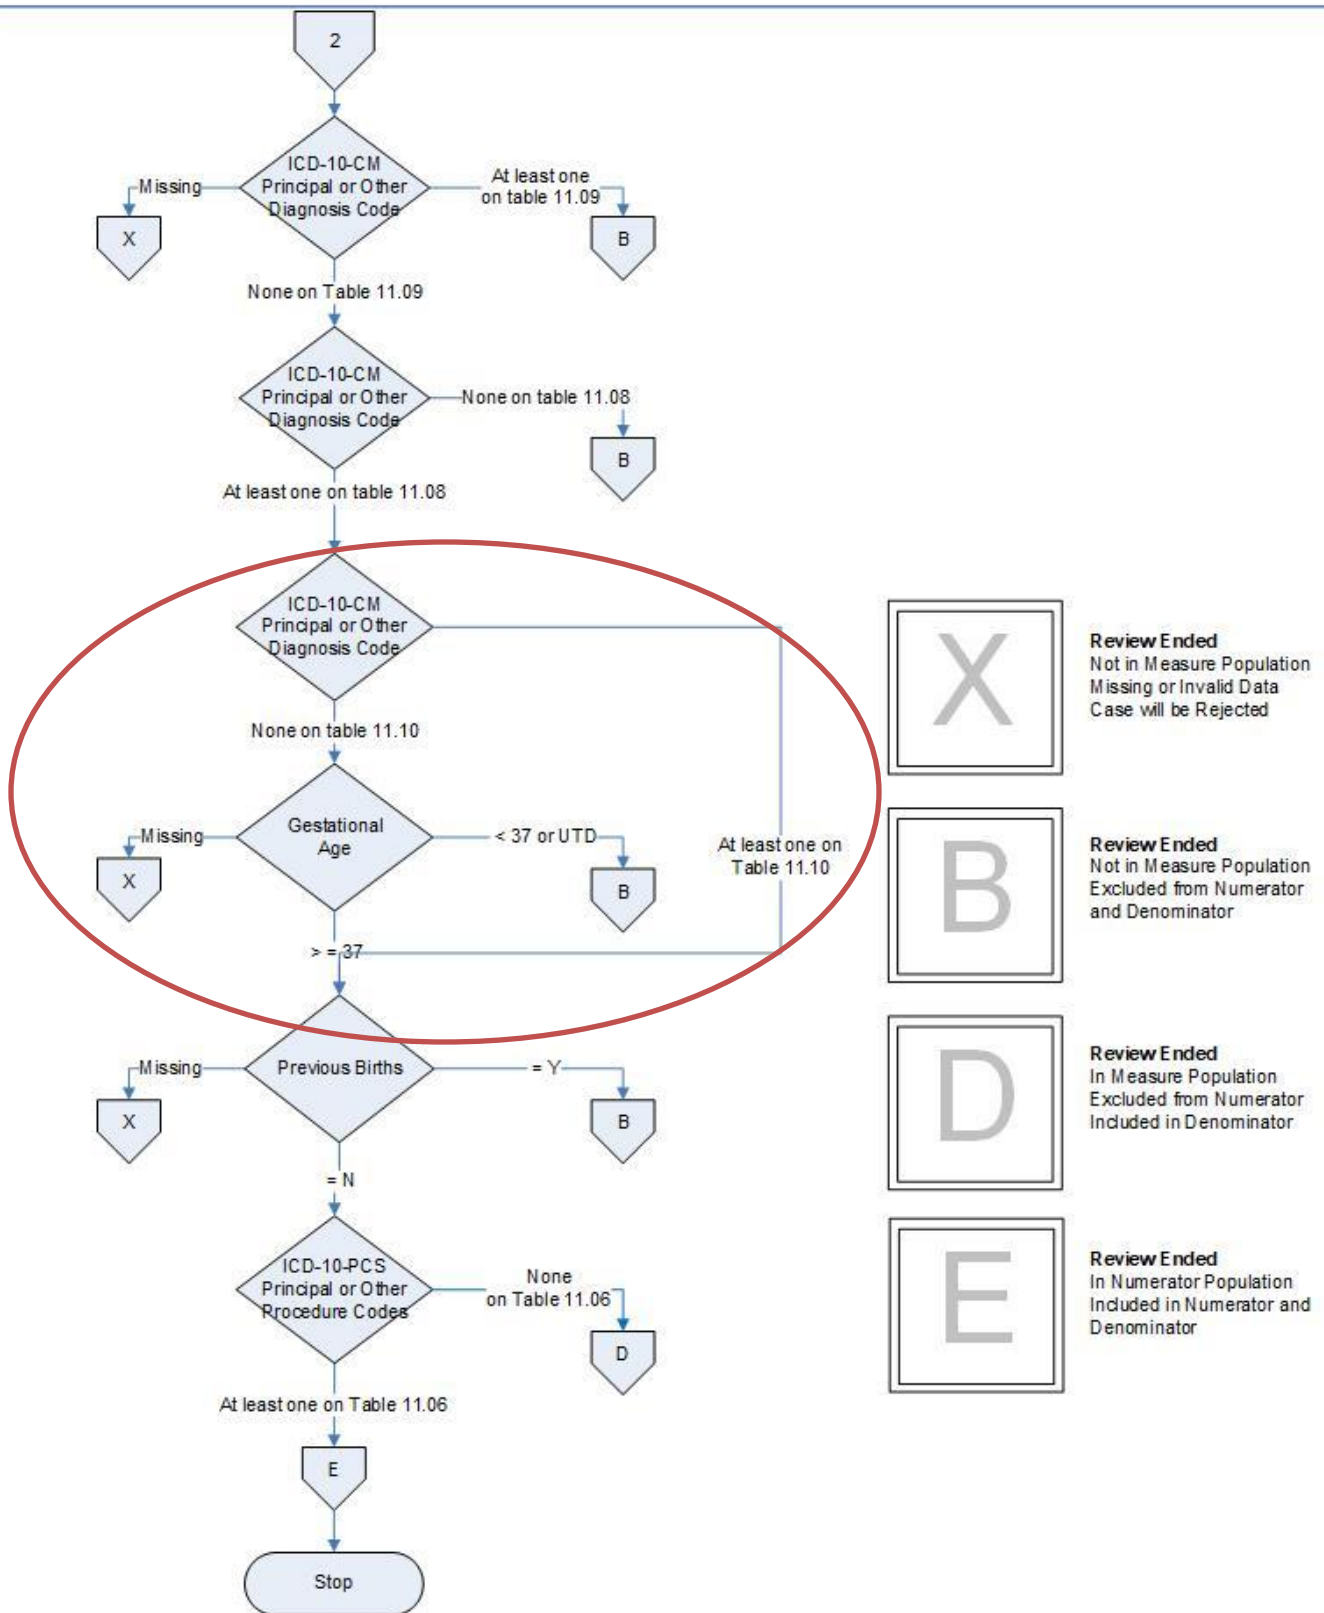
2

ICD-10-CM Principal or Other Diagnosis Code

Missing

X

At least one on table 11.09

B

None on Table 11.09

ICD-10-CM Principal or Other Diagnosis Code

None on table 11.08

B

At least one on table 11.08

ICD-10-CM Principal or Other Diagnosis Code

None on table 11.10

Gestational Age

Missing

X

< 37 or UTD

B

At least one on Table 11.10

> = 37

Previous Births

Missing

X

= Y

B

= N

ICD-10-PCS Principal or Other Procedure Codes

None on Table 11.06

D

At least one on Table 11.06

E

Stop

X

Review Ended
Not in Measure Population
Missing or Invalid Data
Case will be Rejected

B

Review Ended
Not in Measure Population
Excluded from Numerator and Denominator

D

Review Ended
In Measure Population
Excluded from Numerator
Included in Denominator

E

Review Ended
In Numerator Population
Included in Numerator and Denominator